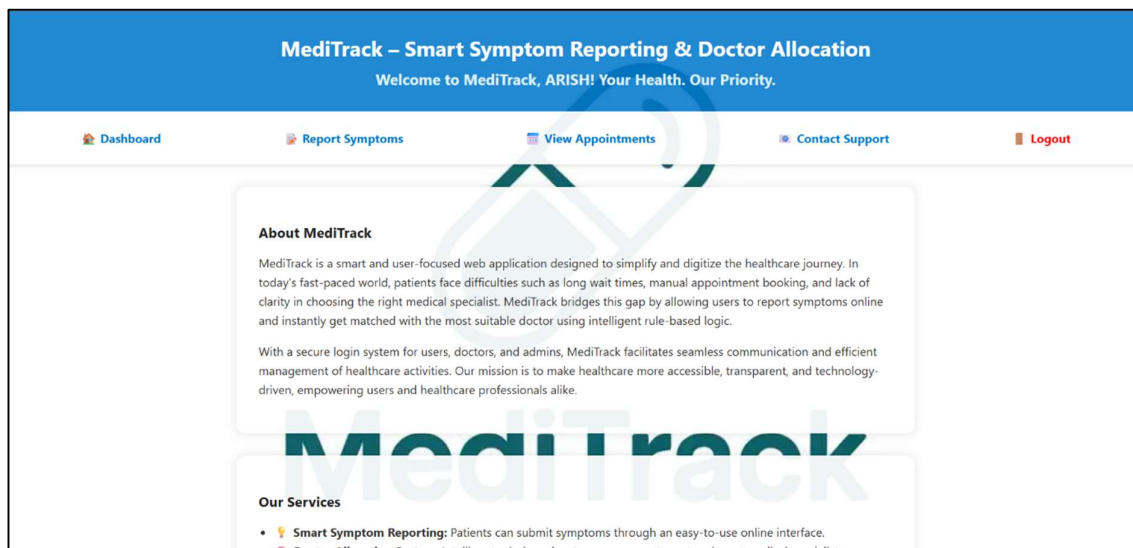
MediTrack – Smart Symptom Reporting & Doctor Allocation

Welcome to MediTrack, ARISH! Your Health. Our Priority.

🏠 Dashboard 📝 Report Symptoms 📅 View Appointments 📧 Contact Support 🚪 Logout

About MediTrack

MediTrack is a smart and user-focused web application designed to simplify and digitize the healthcare journey. In today's fast-paced world, patients face difficulties such as long wait times, manual appointment booking, and lack of clarity in choosing the right medical specialist. MediTrack bridges this gap by allowing users to report symptoms online and instantly get matched with the most suitable doctor using intelligent rule-based logic.

With a secure login system for users, doctors, and admins, MediTrack facilitates seamless communication and efficient management of healthcare activities. Our mission is to make healthcare more accessible, transparent, and technology-driven, empowering users and healthcare professionals alike.

MediTrack

Our Services

• 💡 Smart Symptom Reporting: Patients can submit symptoms through an easy-to-use online interface.

• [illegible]